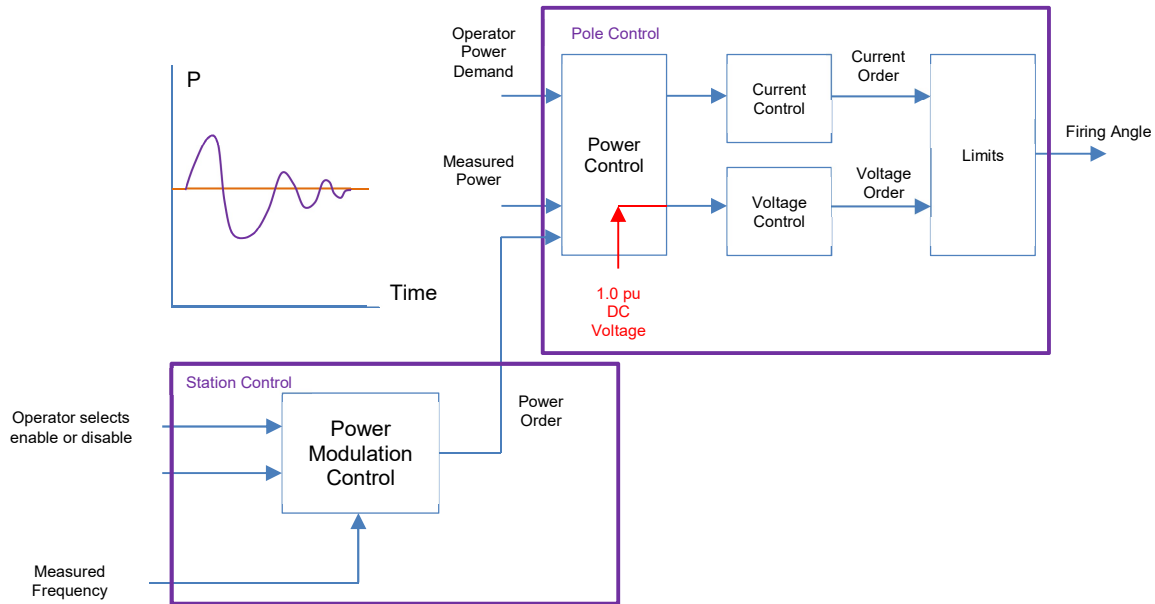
P

Time

Operator Power Demand

Measured Power

Pole Control

Power Control

Current Control

Voltage Control

Current Order

Voltage Order

Limits

Firing Angle

1.0 pu DC Voltage

Station Control

Operator selects enable or disable

Power Modulation Control

Power Order

Measured Frequency